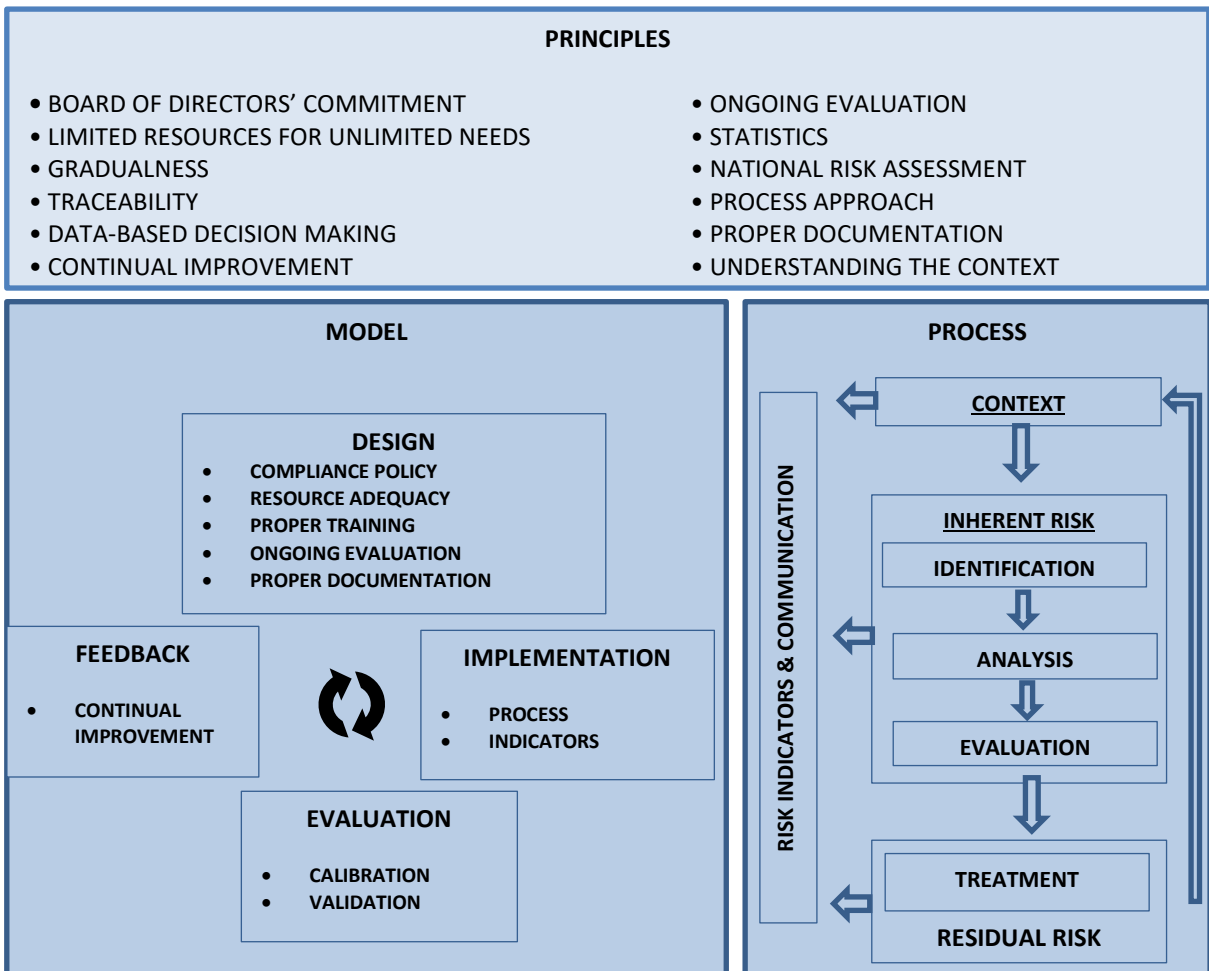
PRINCIPLES

• BOARD OF DIRECTORS' COMMITMENT
• LIMITED RESOURCES FOR UNLIMITED NEEDS
• GRADUALNESS
• TRACEABILITY
• DATA-BASED DECISION MAKING
• CONTINUAL IMPROVEMENT

• ONGOING EVALUATION
• STATISTICS
• NATIONAL RISK ASSESSMENT
• PROCESS APPROACH
• PROPER DOCUMENTATION
• UNDERSTANDING THE CONTEXT

MODEL

DESIGN
• COMPLIANCE POLICY
• RESOURCE ADEQUACY
• PROPER TRAINING
• ONGOING EVALUATION
• PROPER DOCUMENTATION

FEEDBACK
• CONTINUAL IMPROVEMENT

IMPLEMENTATION
• PROCESS
• INDICATORS

EVALUATION
• CALIBRATION
• VALIDATION

PROCESS

RISK INDICATORS & COMMUNICATION

CONTEXT

INHERENT RISK
IDENTIFICATION
ANALYSIS
EVALUATION

TREATMENT
RESIDUAL RISK